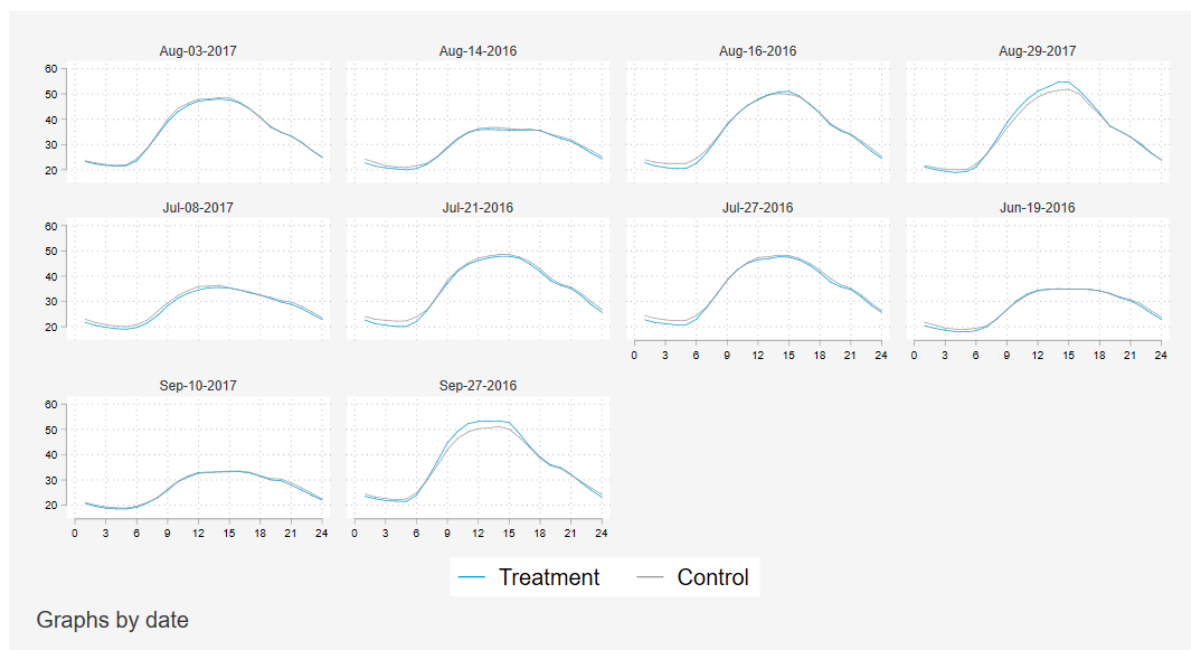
Aug-03-2017
60
50
40
30
20

Aug-14-2016

Aug-16-2016

Aug-29-2017

Jul-08-2017
60
50
40
30
20

Jul-21-2016

Jul-27-2016
0 3 6 9 12 15 18 21 24

Jun-19-2016
0 3 6 9 12 15 18 21 24

Sep-10-2017
60
50
40
30
20
0 3 6 9 12 15 18 21 24

Sep-27-2016
0 3 6 9 12 15 18 21 24

Treatment Control

Graphs by date